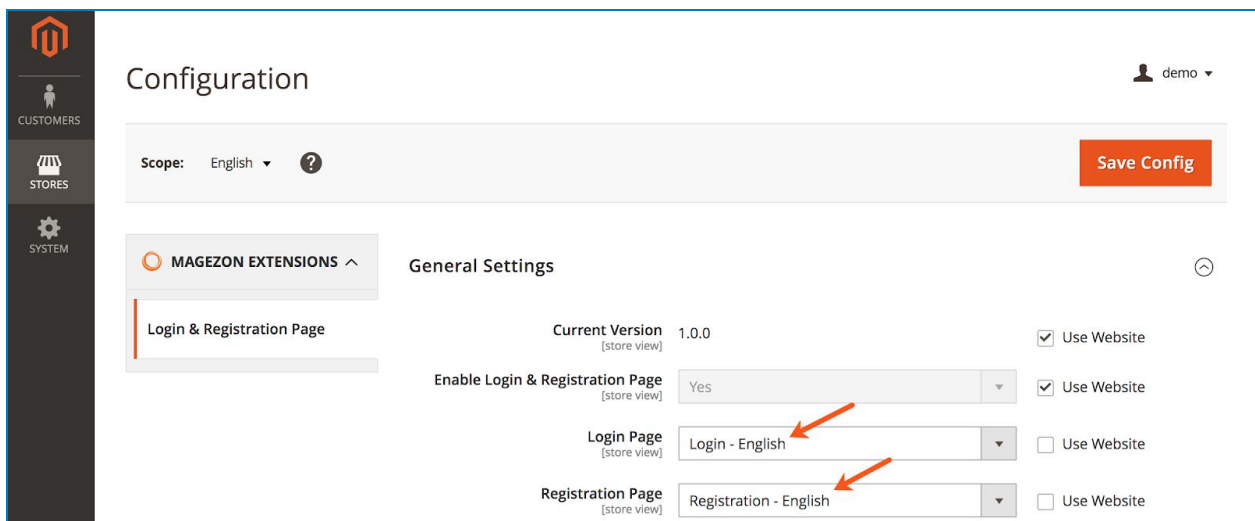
CUSTOMERS
STORES
SYSTEM

Configuration

demo

Scope: English

Save Config

MAGEZON EXTENSIONS

Login & Registration Page

General Settings

Current Version [store view] 1.0.0 Use Website

Enable Login & Registration Page [store view] Yes Use Website

Login Page [store view] Login - English Use Website

Registration Page [store view] Registration - English Use Website